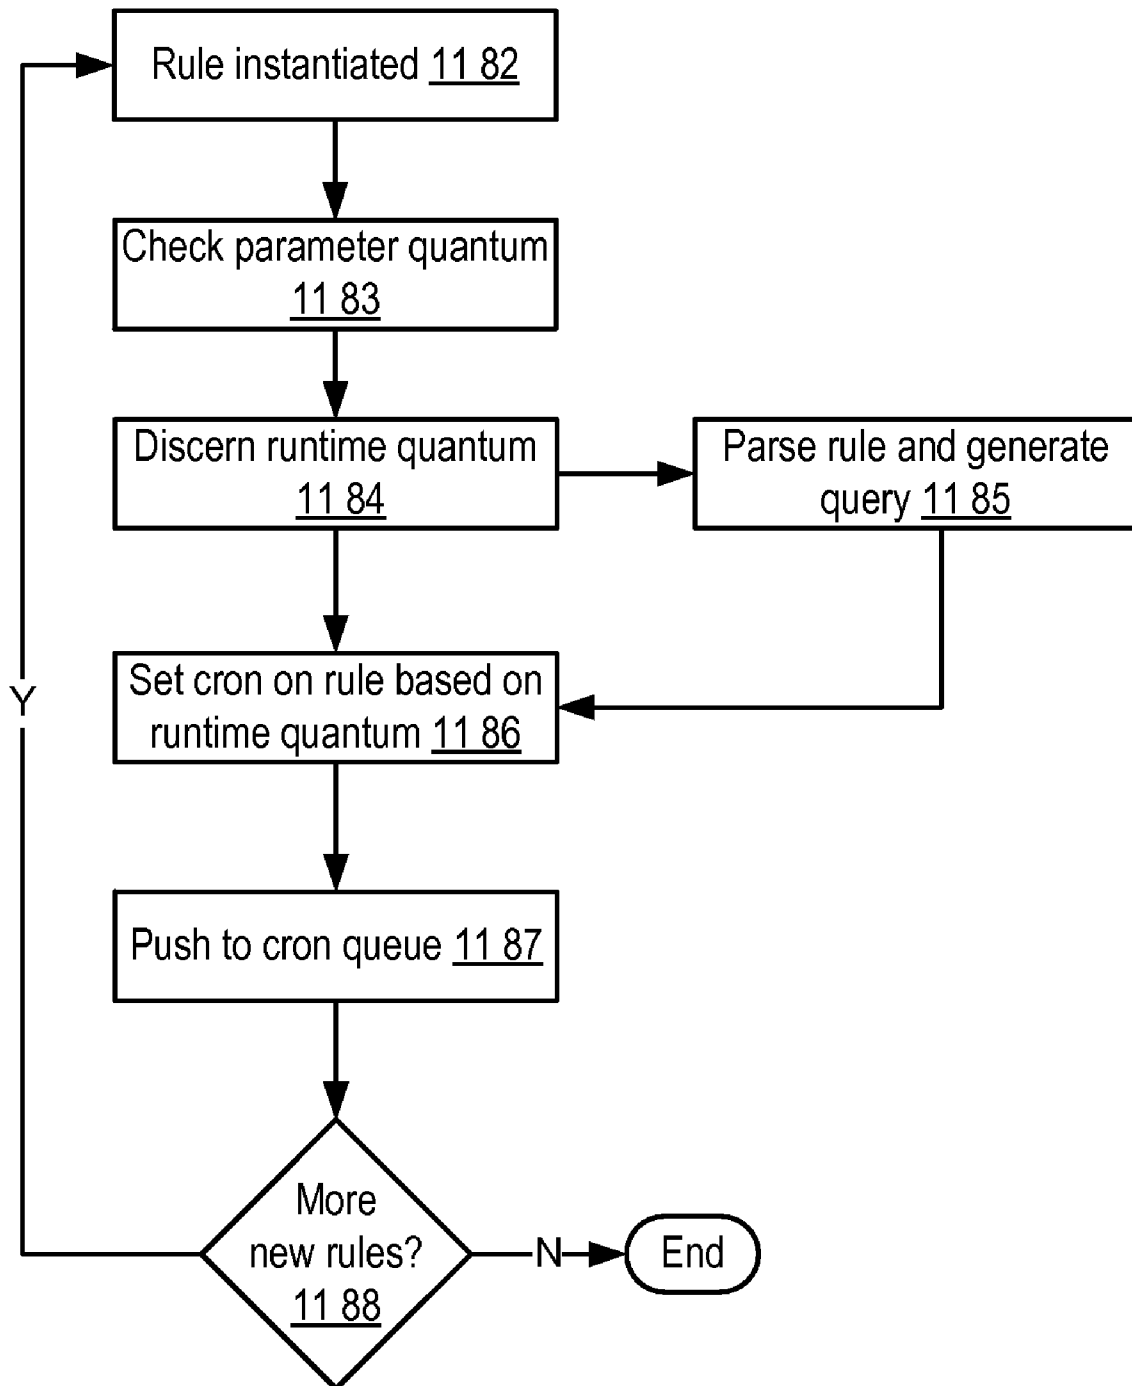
Rule instantiated 11 82

Check parameter quantum 11 83

Discern runtime quantum 11 84

Parse rule and generate query 11 85

Set cron on rule based on runtime quantum 11 86

Push to cron queue 11 87

More new rules? 11 88

Y

N

End